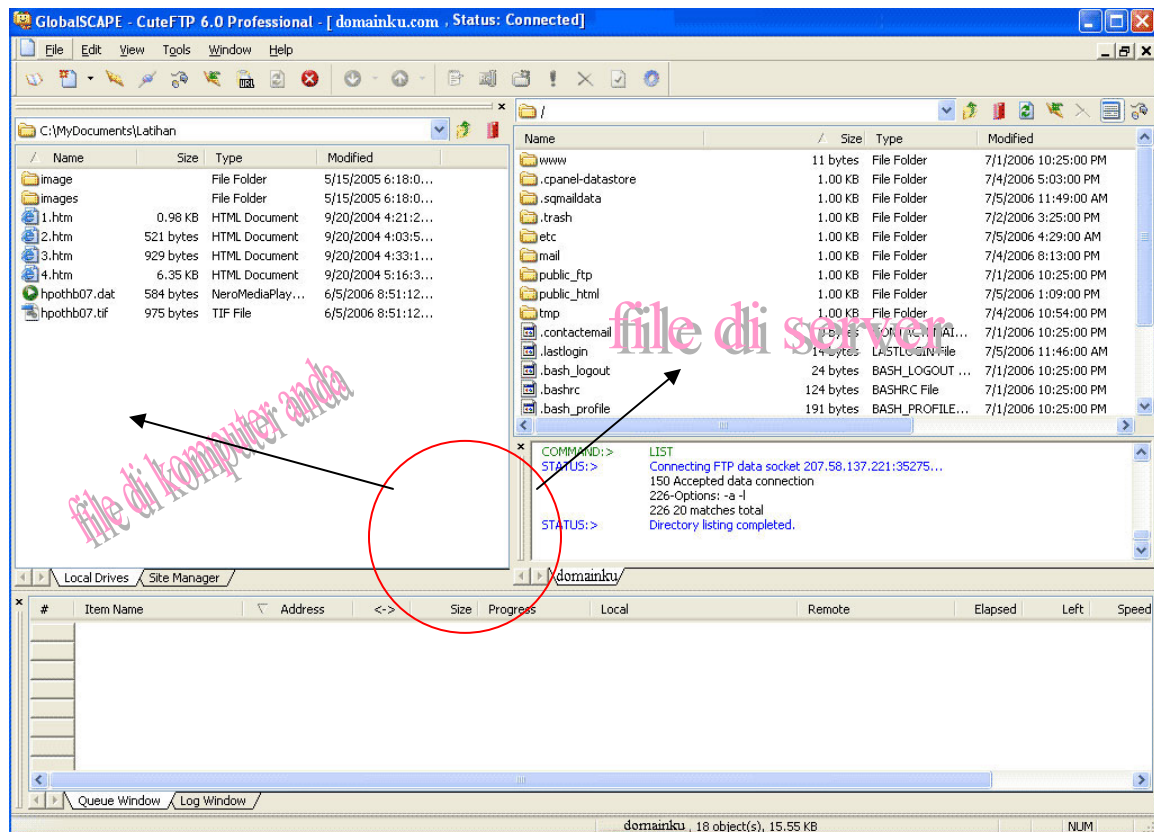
GlobalSCAPE - CuteFTP 6.0 Professional - [ domainku.com , Status: Connected]

File Edit View Tools Window Help

C:\MyDocuments\Latihan

| Name | Size | Type | Modified |
|---|---|---|---|
| image | | File Folder | 5/15/2005 6:18:0... |
| images | | File Folder | 5/15/2005 6:18:0... |
| 1.htm | 0.98 KB | HTML Document | 9/20/2004 4:21:2... |
| 2.htm | 521 bytes | HTML Document | 9/20/2004 4:03:5... |
| 3.htm | 929 bytes | HTML Document | 9/20/2004 4:33:1... |
| 4.htm | 6.35 KB | HTML Document | 9/20/2004 5:16:3... |
| hpothb07.dat | 584 bytes | NeroMediaPlay... | 6/5/2006 8:51:12... |
| hpothb07.tif | 975 bytes | TIF File | 6/5/2006 8:51:12... |

file di komputer anda

Local Drives Site Manager

/

| Name | Size | Type | Modified |
|---|---|---|---|
| www | 11 bytes | File Folder | 7/1/2006 10:25:00 PM |
| .cpanel-datastore | 1.00 KB | File Folder | 7/4/2006 5:03:00 PM |
| .sqmaildata | 1.00 KB | File Folder | 7/5/2006 11:49:00 AM |
| .trash | 1.00 KB | File Folder | 7/2/2006 3:25:00 PM |
| etc | 1.00 KB | File Folder | 7/5/2006 4:29:00 AM |
| mail | 1.00 KB | File Folder | 7/4/2006 8:13:00 PM |
| public_ftp | 1.00 KB | File Folder | 7/1/2006 10:25:00 PM |
| public_html | 1.00 KB | File Folder | 7/5/2006 1:09:00 PM |
| tmp | 1.00 KB | File Folder | 7/4/2006 10:54:00 PM |
| .contactemail | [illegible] | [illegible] | 7/1/2006 10:25:00 PM |
| .lastlogin | 14 bytes | LASTLOGIN File | 7/5/2006 11:46:00 AM |
| .bash_logout | 24 bytes | BASH_LOGOUT ... | 7/1/2006 10:25:00 PM |
| .bashrc | 124 bytes | BASHRC File | 7/1/2006 10:25:00 PM |
| .bash_profile | 191 bytes | BASH_PROFILE... | 7/1/2006 10:25:00 PM |

file di server

COMMAND:> LIST
STATUS:> Connecting FTP data socket 207.58.137.221:35275...
150 Accepted data connection
226-Options: -a -l
226 20 matches total
STATUS:> Directory listing completed.

domainku

| # | Item Name | Address | <-> | Size | Progress | Local | Remote | Elapsed | Left | Speed |
|---|---|---|---|---|---|---|---|---|---|---|

Queue Window Log Window

domainku , 18 object(s), 15.55 KB NUM